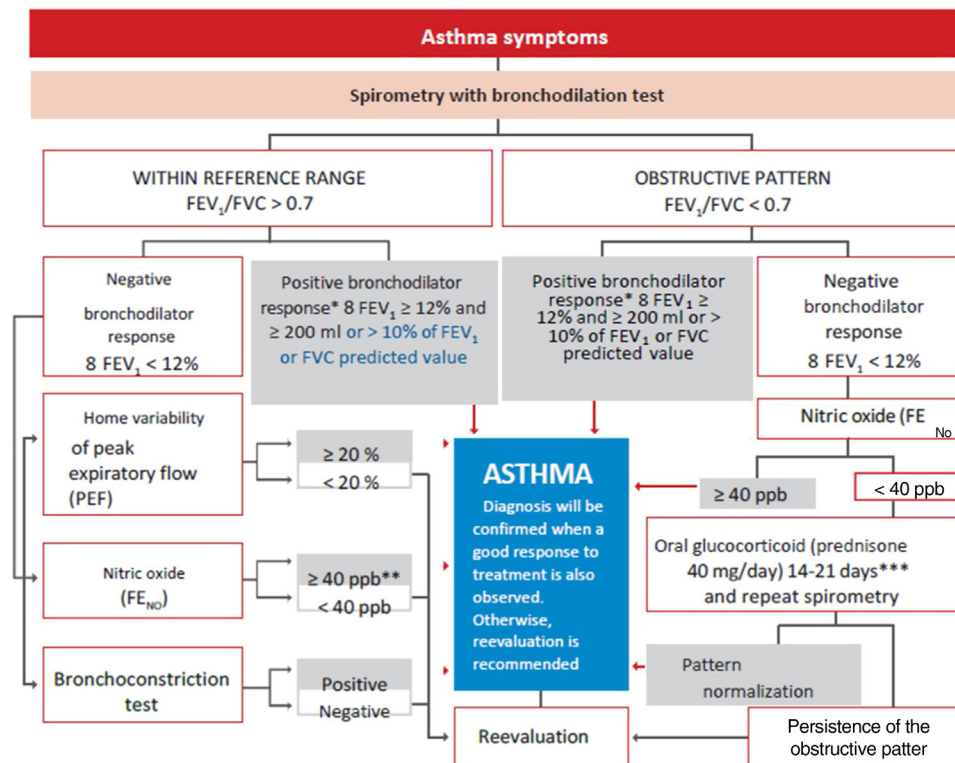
Asthma symptoms

Spirometry with bronchodilation test

WITHIN REFERENCE RANGE
$FEV_1/FVC > 0.7$

OBSTRUCTIVE PATTERN
$FEV_1/FVC < 0.7$

Negative bronchodilator response
8 $FEV_1 < 12\%$

Positive bronchodilator response* 8 $FEV_1 \geq 12\%$ and $\geq 200$ ml or > 10% of $FEV_1$ or FVC predicted value

Positive bronchodilator response* 8 $FEV_1 \geq 12\%$ and $\geq 200$ ml or > 10% of $FEV_1$ or FVC predicted value

Negative bronchodilator response
8 $FEV_1 < 12\%$

Home variability of peak expiratory flow (PEF)

$\geq 20$ %

< 20 %

Nitric oxide (FE No

ASTHMA

Diagnosis will be confirmed when a good response to treatment is also observed. Otherwise, reevaluation is recommended

$\geq 40$ ppb

< 40 ppb

Nitric oxide ($FE_{NO}$)

$\geq 40$ ppb**

< 40 ppb

Oral glucocorticoid (prednisone 40 mg/day) 14-21 days*** and repeat spirometry

Bronchoconstriction test

Positive

Negative

Pattern normalization

Reevaluation

Persistence of the obstructive patter